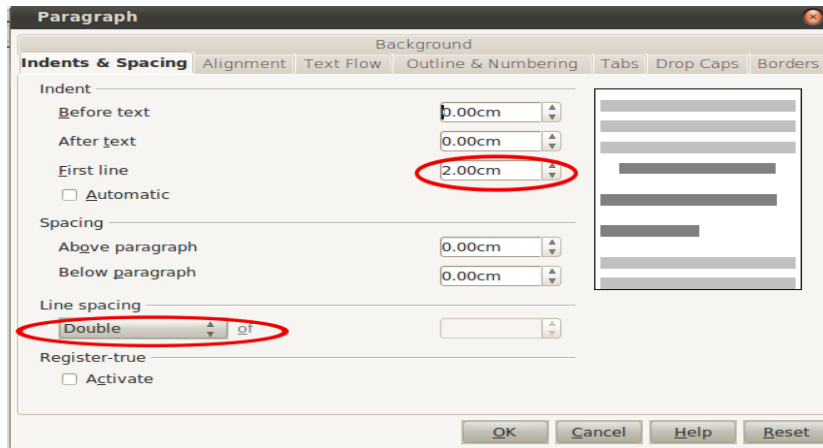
Paragraph

Background

Indents & Spacing | Alignment | Text Flow | Outline & Numbering | Tabs | Drop Caps | Borders

Indent

Before text 0.00cm

After text 0.00cm

First line 2.00cm

Automatic

Spacing

Above paragraph 0.00cm

Below paragraph 0.00cm

Line spacing

Double of

Register-true

Activate

OK Cancel Help Reset